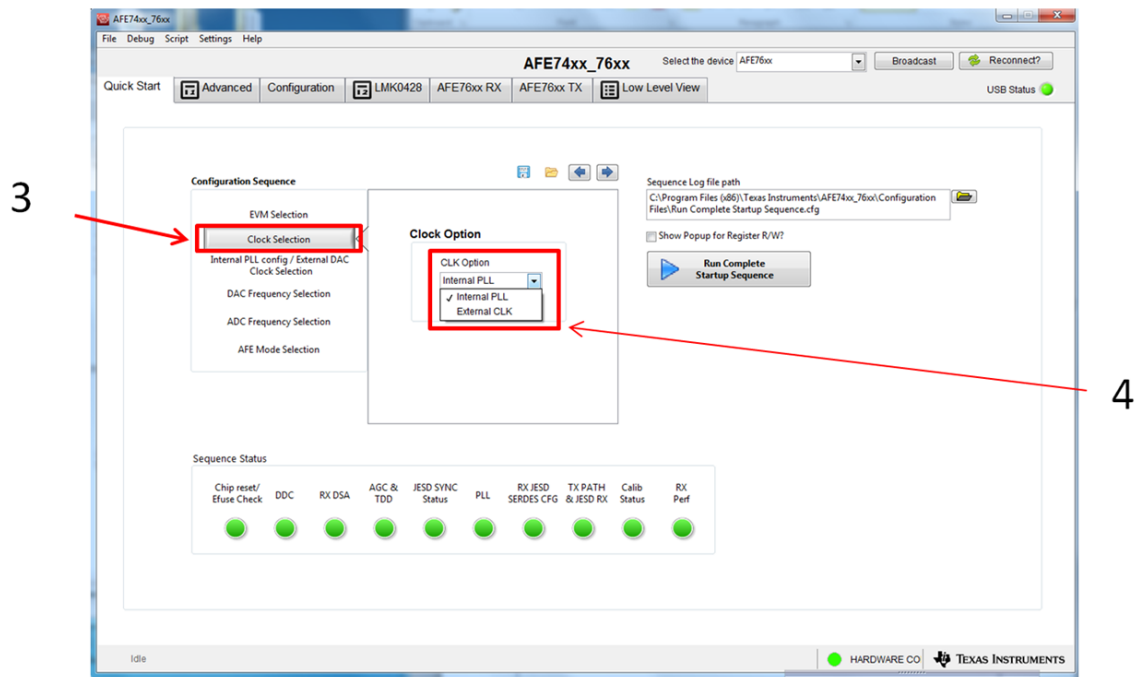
AFE74xx_76xx

File Debug Script Settings Help

AFE74xx_76xx

Select the device AFE76xx

Broadcast

Reconnect?

Quick Start Advanced Configuration LMK0428 AFE76xx RX AFE76xx TX Low Level View

USB Status

3

Configuration Sequence

EVM Selection

Clock Selection

Internal PLL config / External DAC Clock Selection

DAC Frequency Selection

ADC Frequency Selection

AFE Mode Selection

Clock Option

CLK Option

Internal PLL

✓ Internal PLL

External CLK

Sequence Log file path

C:\Program Files (x86)\Texas Instruments\AFE74xx_76xx\Configuration Files\Run Complete Startup Sequence.cfg

Show Popup for Register R/W?

Run Complete Startup Sequence

4

Sequence Status

| Chip reset/ Efuse Check | DDC | RX DSA | AGC & TDD | JESD SYNC Status | PLL | RX JESD SERDES CFG | TX PATH & JESD RX | Calib Status | RX Perf |
|---|---|---|---|---|---|---|---|---|---|

Idle

HARDWARE CO

Texas Instruments